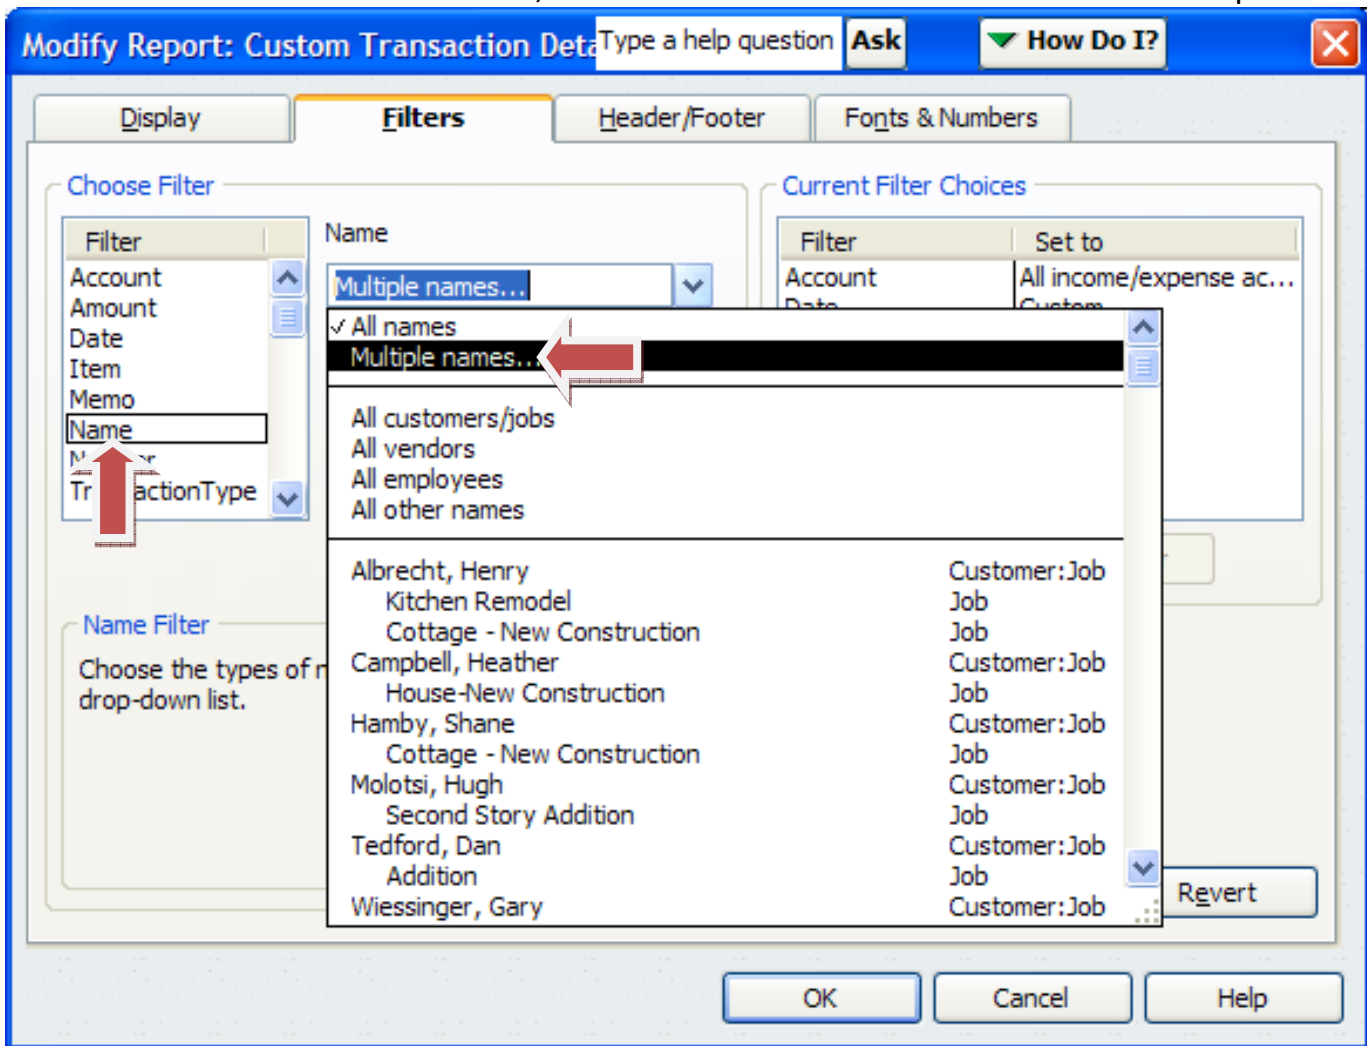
Modify Report: Custom Transaction Deta

Type a help question

Ask

How Do I?

Display

Filters

Header/Footer

Fonts & Numbers

Choose Filter

| Filter |
|---|
| Account |
| Amount |
| Date |
| Item |
| Memo |
| Name |
| N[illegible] |
| Tr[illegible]actionType |

Name

Multiple names...

✓ All names

Multiple names...

All customers/jobs

All vendors

All employees

All other names

| | |
|---|---|
| Albrecht, Henry | Customer:Job |
| Kitchen Remodel | Job |
| Cottage - New Construction | Job |
| Campbell, Heather | Customer:Job |
| House-New Construction | Job |
| Hamby, Shane | Customer:Job |
| Cottage - New Construction | Job |
| Molotsi, Hugh | Customer:Job |
| Second Story Addition | Job |
| Tedford, Dan | Customer:Job |
| Addition | Job |
| Wiessinger, Gary | Customer:Job |

Current Filter Choices

| Filter | Set to |
|---|---|
| Account | All income/expense ac... |
| Date | Custom |

Name Filter

Choose the types of r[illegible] drop-down list.

Revert

OK

Cancel

Help